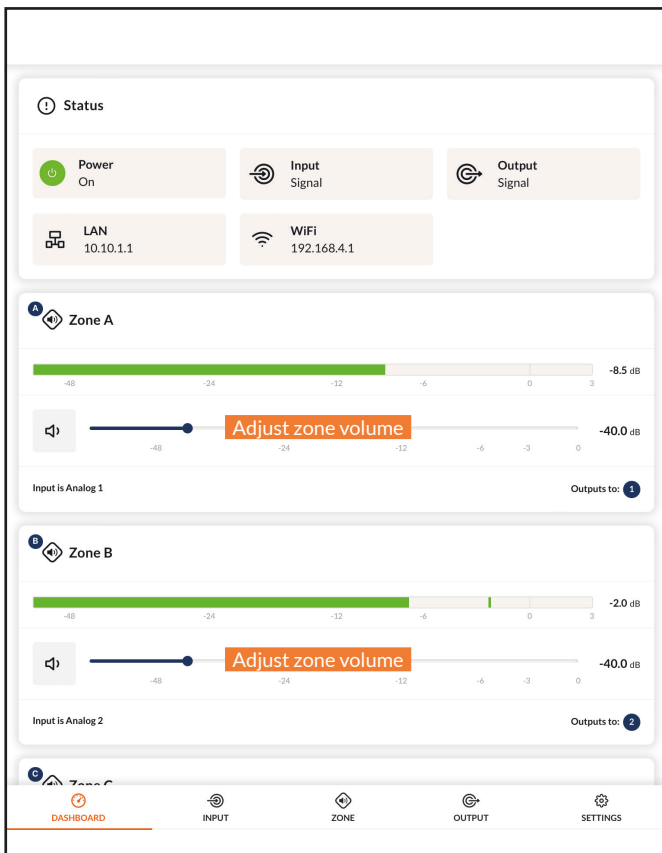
Status

Power
On

Input
Signal

Output
Signal

LAN
10.10.1.1

WiFi
192.168.4.1

A
Zone A

-48 -24 -12 -6 0 3
-8.5 dB

Adjust zone volume
-48 -24 -12 -6 -3 0
-40.0 dB

Input is Analog 1
Outputs to: 1

B
Zone B

-48 -24 -12 -6 0 3
-2.0 dB

Adjust zone volume
-48 -24 -12 -6 -3 0
-40.0 dB

Input is Analog 2
Outputs to: 2

C
Zone C

DASHBOARD
INPUT
ZONE
OUTPUT
SETTINGS